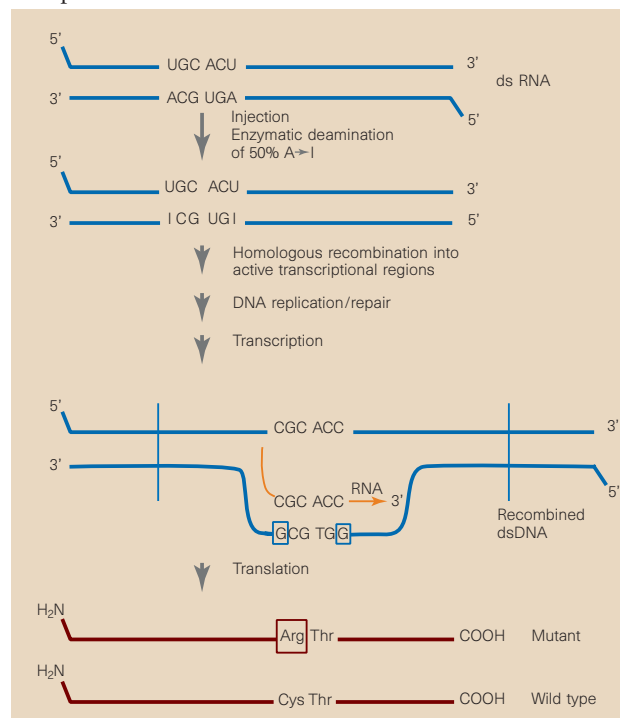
5'
UGC ACU
3'
ds RNA
3'
ACG UGA
5'
Injection
Enzymatic deamination of 50% A→I
5'
UGC ACU
3'
3'
ICG UGI
5'
Homologous recombination into active transcriptional regions
DNA replication/repair
Transcription
5'
CGC ACC
3'
3'
CGC ACC
RNA
3'
5'
GCG TGG
Recombined dsDNA
Translation
$H_2N$
Arg Thr
COOH
Mutant
$H_2N$
Cys Thr
COOH
Wild type